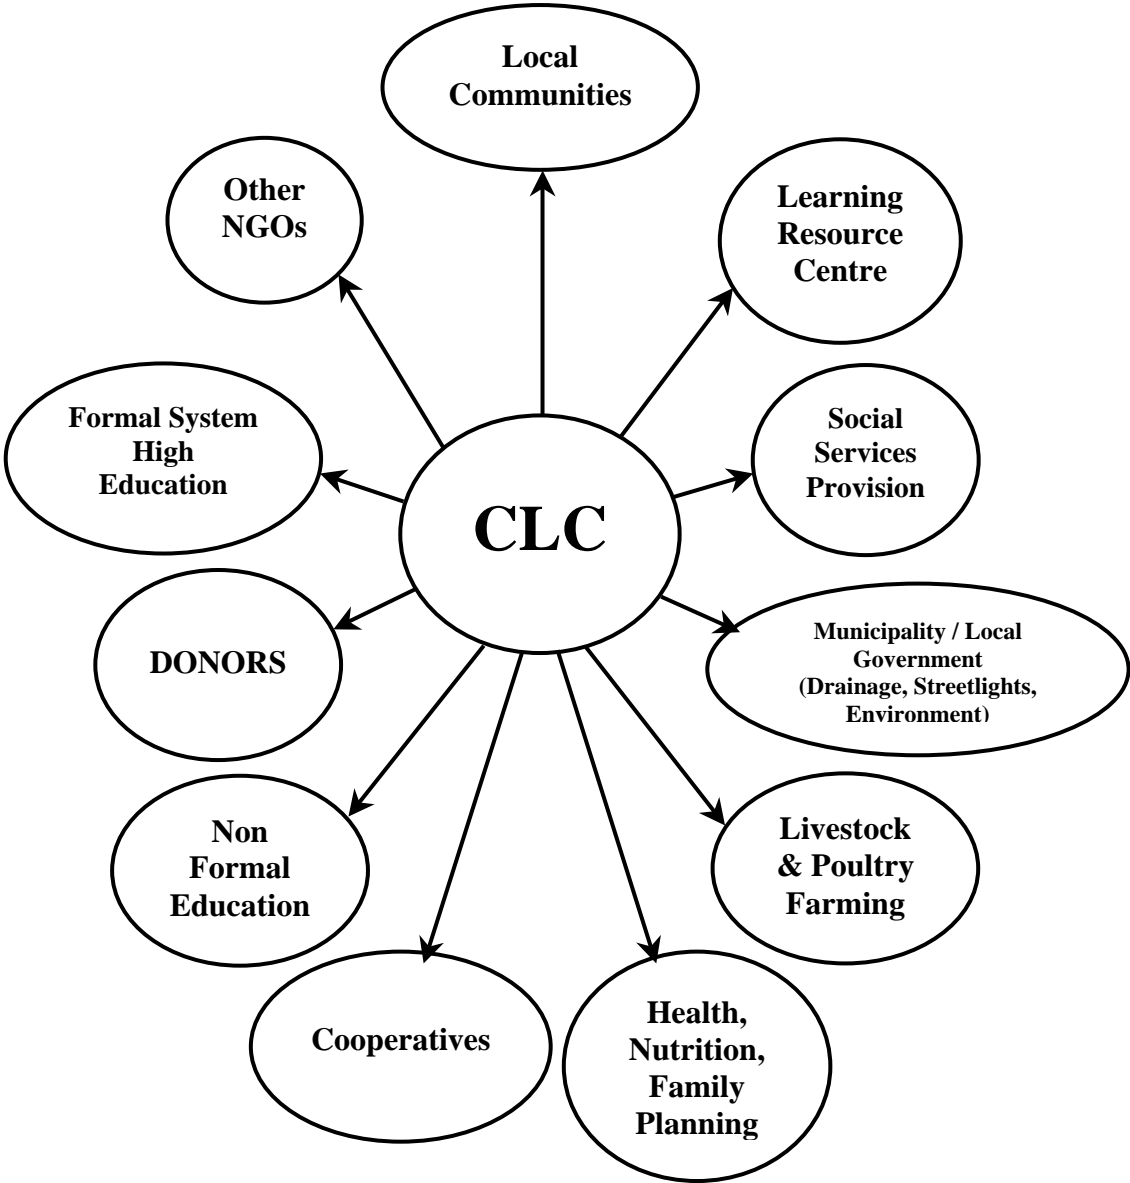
Local Communities

Other NGOs

Learning Resource Centre

Formal System High Education

Social Services Provision

CLC

DONORS

Municipality / Local Government (Drainage, Streetlights, Environment)

Non Formal Education

Livestock & Poultry Farming

Cooperatives

Health, Nutrition, Family Planning